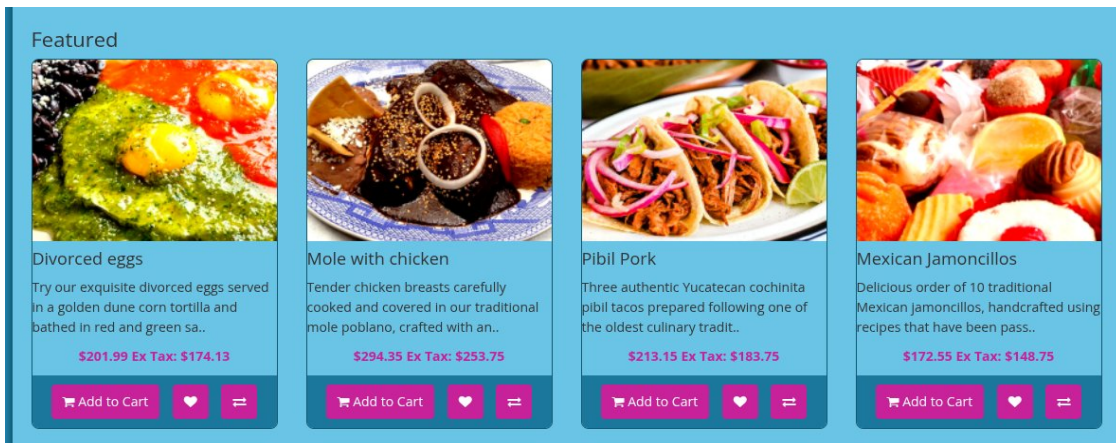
Featured

Divorced eggs

Try our exquisite divorced eggs served in a golden dune corn tortilla and bathed in red and green sa..

$201.99 Ex Tax: $174.13

Add to Cart

Mole with chicken

Tender chicken breasts carefully cooked and covered in our traditional mole poblano, crafted with an..

$294.35 Ex Tax: $253.75

Add to Cart

Pibil Pork

Three authentic Yucatecan cochinita pibil tacos prepared following one of the oldest culinary tradit..

$213.15 Ex Tax: $183.75

Add to Cart

Mexican Jamoncillos

Delicious order of 10 traditional Mexican jamoncillos, handcrafted using recipes that have been pass..

$172.55 Ex Tax: $148.75

Add to Cart